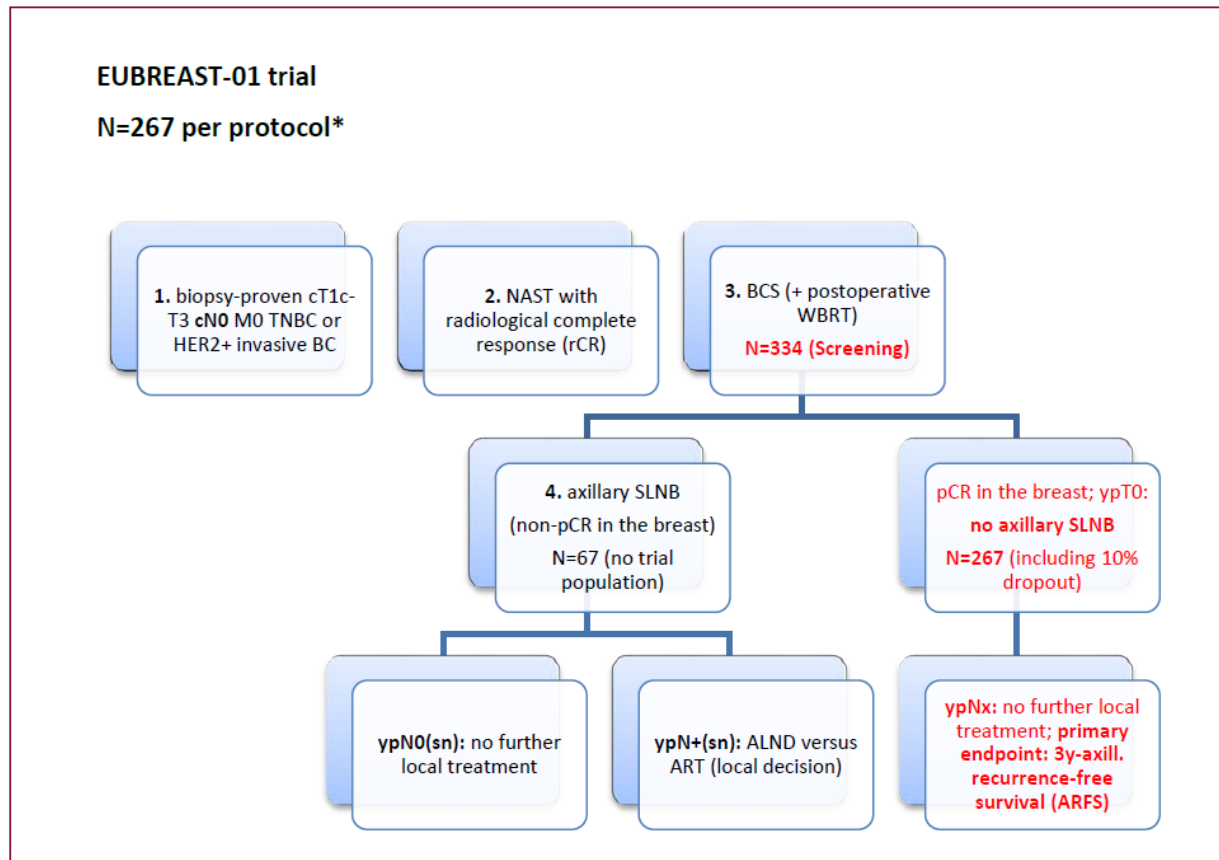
EUBREAST-01 trial

N=267 per protocol*

1. biopsy-proven cT1c-T3 cN0 M0 TNBC or HER2+ invasive BC

2. NAST with radiological complete response (rCR)

3. BCS (+ postoperative WBRT)

N=334 (Screening)

4. axillary SLNB

(non-pCR in the breast)

N=67 (no trial population)

pCR in the breast; ypT0:

no axillary SLNB

N=267 (including 10% dropout)

ypN0(sn): no further local treatment

ypN+(sn): ALND versus ART (local decision)

ypNx: no further local treatment; primary endpoint: 3y-axill. recurrence-free survival (ARFS)